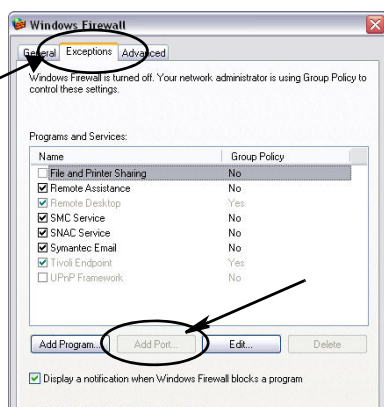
Windows Firewall

General | Exceptions | Advanced

Windows Firewall is turned off. Your network administrator is using Group Policy to control these settings.

Programs and Services:

| Name | Group Policy |
|---|---|
| File and Printer Sharing | No |
| Remote Assistance | No |
| Remote Desktop | Yes |
| SMC Service | No |
| SNAC Service | No |
| Symantec Email | No |
| Tivoli Endpoint | Yes |
| UPnP Framework | No |

Add Program... | Add Port... | Edit... | Delete

Display a notification when Windows Firewall blocks a program